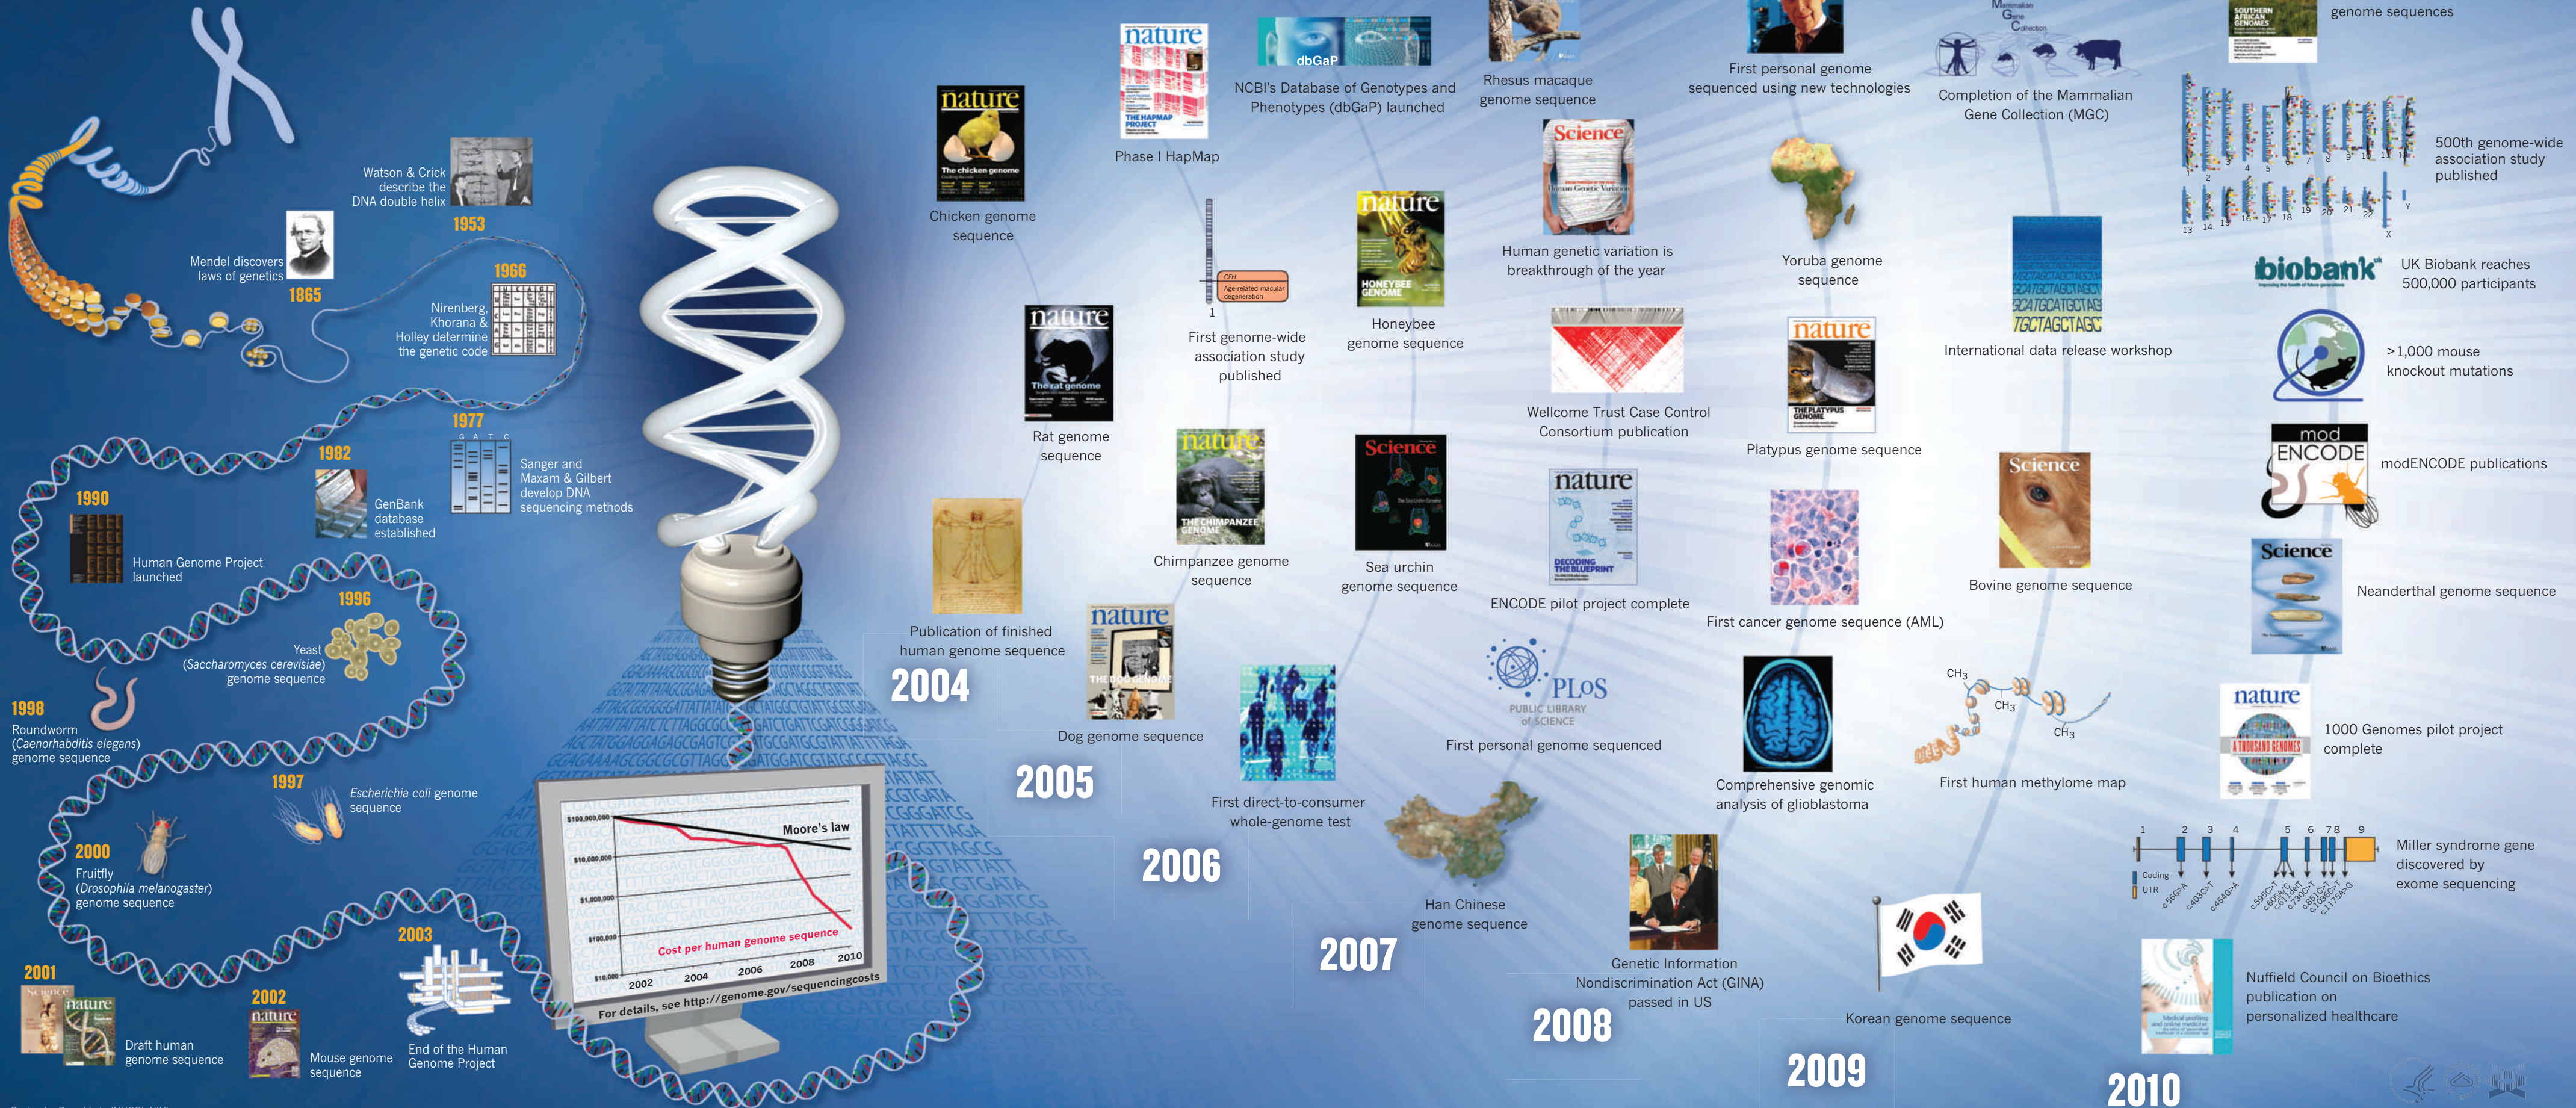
Watson & Crick describe the DNA double helix
1953

Mendel discovers laws of genetics
1865

1966
Nirenberg, Khorana & Holley determine the genetic code

1977
Sanger and Maxam & Gilbert develop DNA sequencing methods

1982
GenBank database established

1990
Human Genome Project launched

1996
Yeast (*Saccharomyces cerevisiae*) genome sequence

1998
Roundworm (*Caenorhabditis elegans*) genome sequence

1997
*Escherichia coli* genome sequence

2000
Fruitfly (*Drosophila melanogaster*) genome sequence

2001
Draft human genome sequence

2002
Mouse genome sequence

2003
End of the Human Genome Project

Moore's law
Cost per human genome sequence
$100,000,000
$10,000,000
$1,000,000
$100,000
$10,000
2002 2004 2006 2008 2010
For details, see http://genome.gov/sequencingcosts

2004
Publication of finished human genome sequence

Chicken genome sequence

Rat genome sequence

Phase I HapMap

First genome-wide association study published

2005
Dog genome sequence

Chimpanzee genome sequence

NCBI's Database of Genotypes and Phenotypes (dbGaP) launched

Honeybee genome sequence

Sea urchin genome sequence

2006
First direct-to-consumer whole-genome test

Rhesus macaque genome sequence

Human genetic variation is breakthrough of the year

Wellcome Trust Case Control Consortium publication

ENCODE pilot project complete

First personal genome sequenced

2007
Han Chinese genome sequence

First personal genome sequenced using new technologies

Yoruba genome sequence

Platypus genome sequence

First cancer genome sequence (AML)

Comprehensive genomic analysis of glioblastoma

2008
Genetic Information Nondiscrimination Act (GINA) passed in US

Completion of the Mammalian Gene Collection (MGC)

International data release workshop

Bovine genome sequence

First human methylome map

2009
Korean genome sequence

genome sequences

500th genome-wide association study published

UK Biobank reaches 500,000 participants

>1,000 mouse knockout mutations

modENCODE publications

Neanderthal genome sequence

1000 Genomes pilot project complete

Miller syndrome gene discovered by exome sequencing

Nuffield Council on Bioethics publication on personalized healthcare

2010